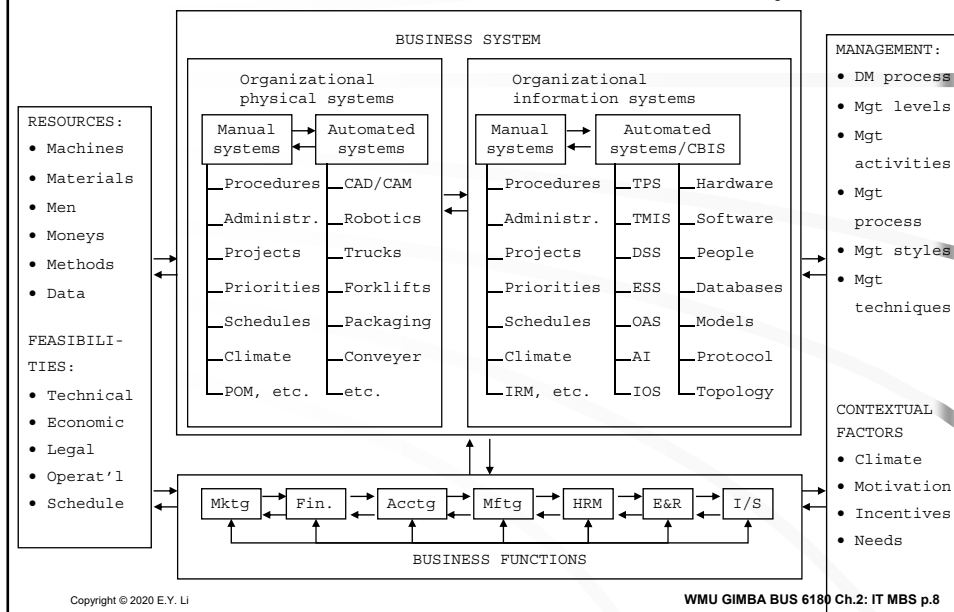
BUSINESS SYSTEM

Organizational physical systems

Manual systems

Automated systems

Procedures
Administr.
Projects
Priorities
Schedules
Climate
POM, etc.

CAD/CAM
Robotics
Trucks
Forklifts
Packaging
Conveyer
etc.

Organizational information systems

Manual systems

Automated systems/CBIS

Procedures
Administr.
Projects
Priorities
Schedules
Climate
IRM, etc.

TPS
TMIS
DSS
ESS
OAS
AI
IOS

Hardware
Software
People
Databases
Models
Protocol
Topology

RESOURCES:
• Machines
• Materials
• Men
• Moneys
• Methods
• Data

FEASIBILITIES:
• Technical
• Economic
• Legal
• Operat'l
• Schedule

MANAGEMENT:
• DM process
• Mgt levels
• Mgt activities
• Mgt process
• Mgt styles
• Mgt techniques

CONTEXTUAL FACTORS
• Climate
• Motivation
• Incentives
• Needs

Mktg | Fin. | Acctg | Mftg | HRM | E&R | I/S

BUSINESS FUNCTIONS

Copyright © 2020 E.Y. Li

WMU GIMBA BUS 6180 Ch.2: IT MBS p.8